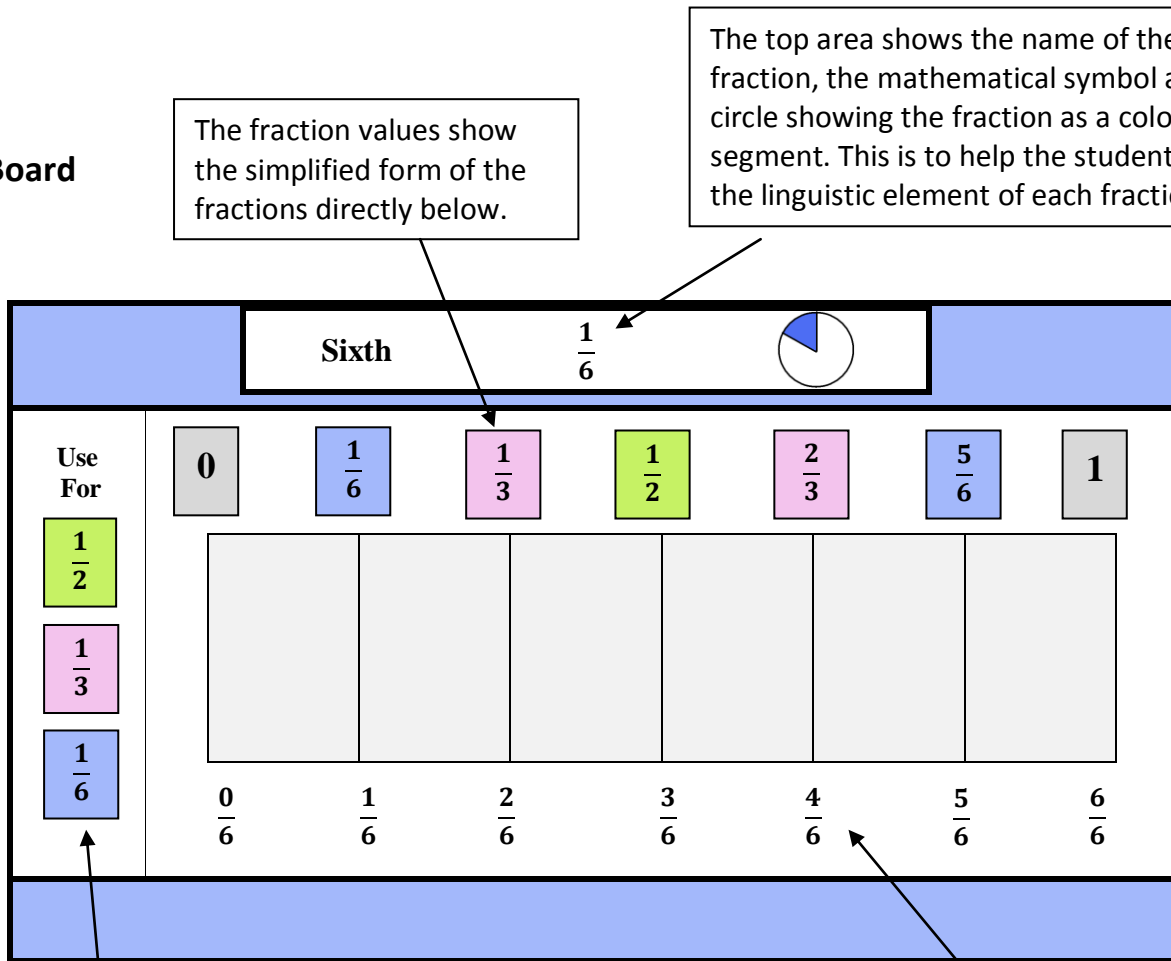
oard

The fraction values show the simplified form of the fractions directly below.

The top area shows the name of the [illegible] fraction, the mathematical symbol a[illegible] circle showing the fraction as a colo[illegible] segment. This is to help the student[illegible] the linguistic element of each fracti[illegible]

Sixth $\frac{1}{6}$

Use For

$\frac{1}{2}$

$\frac{1}{3}$

$\frac{1}{6}$

0 $\frac{1}{6}$ $\frac{1}{3}$ $\frac{1}{2}$ $\frac{2}{3}$ $\frac{5}{6}$ 1

$\frac{0}{6}$ $\frac{1}{6}$ $\frac{2}{6}$ $\frac{3}{6}$ $\frac{4}{6}$ $\frac{5}{6}$ $\frac{6}{6}$